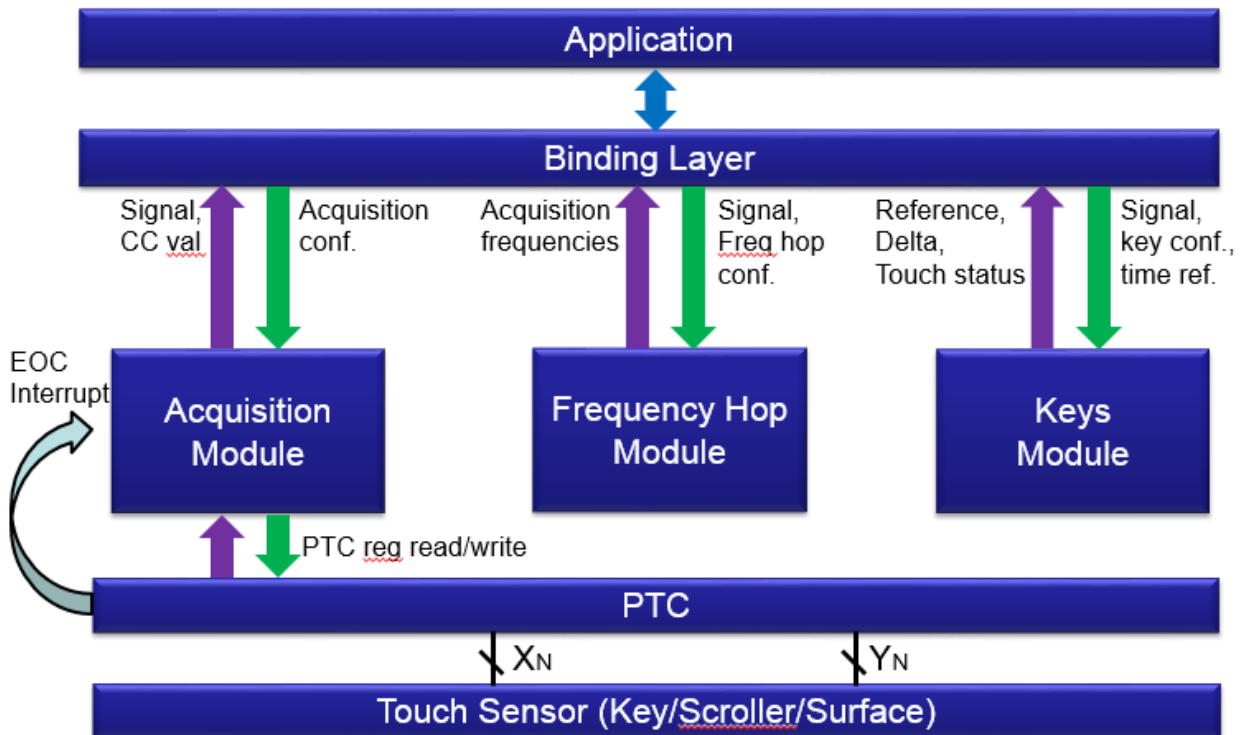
Application

Binding Layer

Signal, CC val

Acquisition conf.

Acquisition frequencies

Signal, Freq hop conf.

Reference, Delta, Touch status

Signal, key conf., time ref.

EOC Interrupt

Acquisition Module

Frequency Hop Module

Keys Module

PTC reg read/write

PTC

$X_N$

$Y_N$

Touch Sensor (Key/Scroller/Surface)